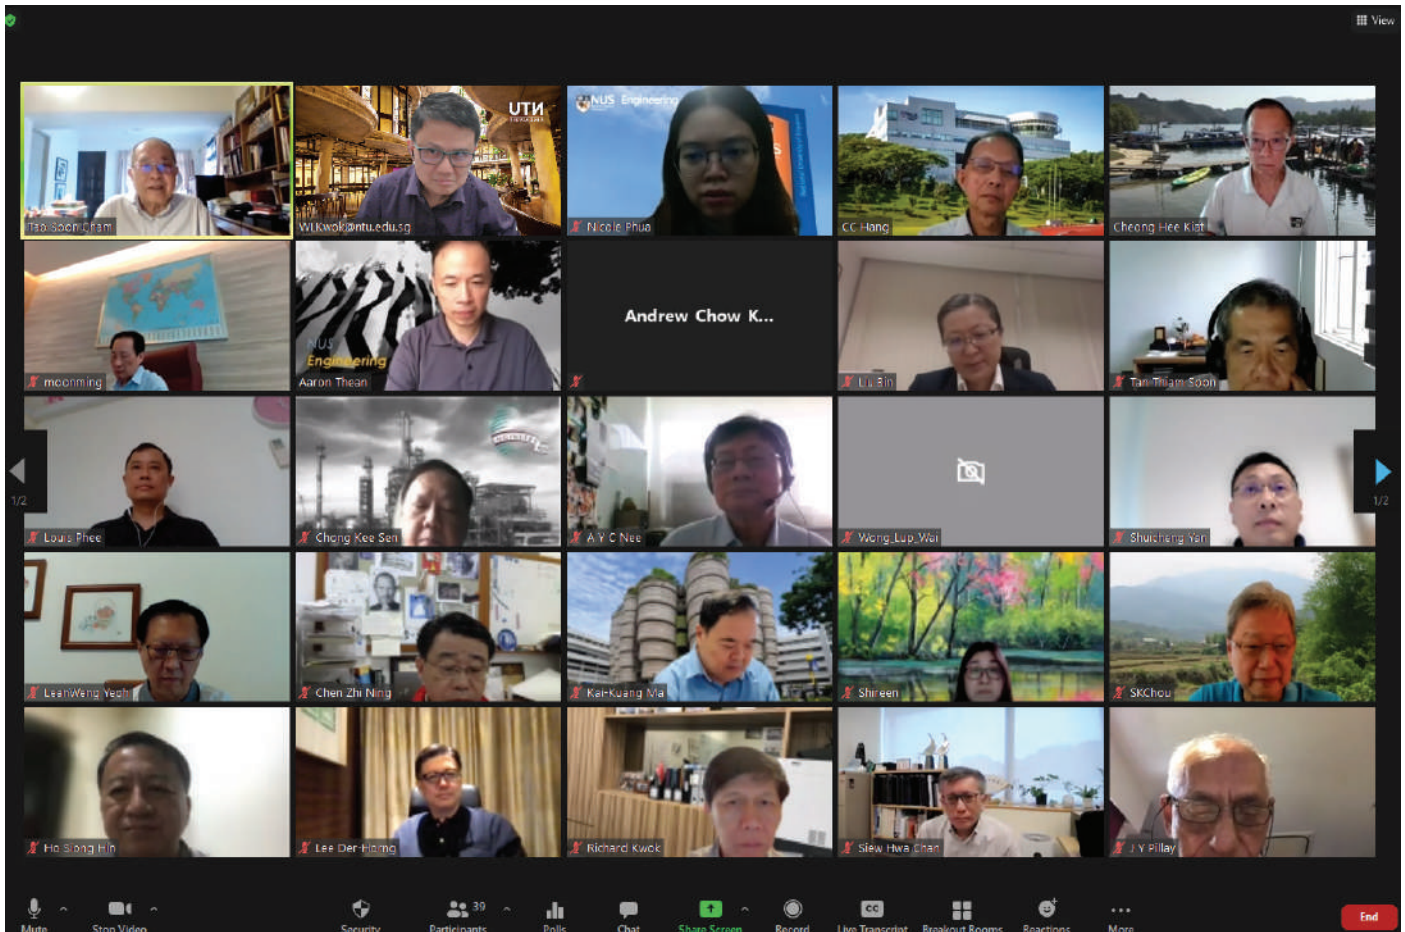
View

Tan Soon Chan
WLKwok@ntu.edu.sg
UTN
NUS Engineering
Nicole Phua
CC Hang
Cheong Hee Kiat

moonming
NUS Engineering
Aaron Thean
Andrew Chow K...
Lu Bin
Tan Thiam Soon

1/2
Louis Phee
Chong Kee Sen
A Y C Nee
Wong Lup Wai
Shuicheng Yan
1/2

LeanWeng Yeoh
Chen Zhi Ning
Kai-Kuang Ma
Shireen
SKChou

Ho Siong Hin
Lee Der-Horng
Richard Kwok
Siew Hwa Chan
J Y Pillay

Mute
Stop Video
Security
39
Participants
Polls
Chat
Share Screen
Record
Live Transcript
Breakout Rooms
Reactions
More
End